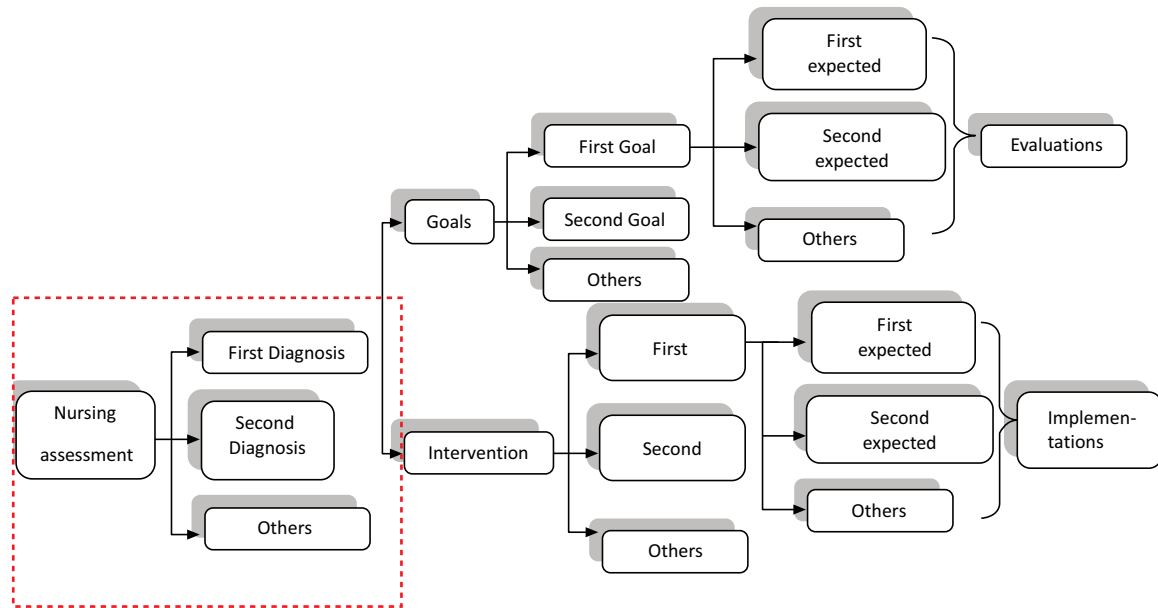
Nursing assessment

First Diagnosis

Second Diagnosis

Others

Goals

First Goal

Second Goal

Others

First expected

Second expected

Others

Evaluations

Intervention

First

Second

Others

First expected

Second expected

Others

Implementations